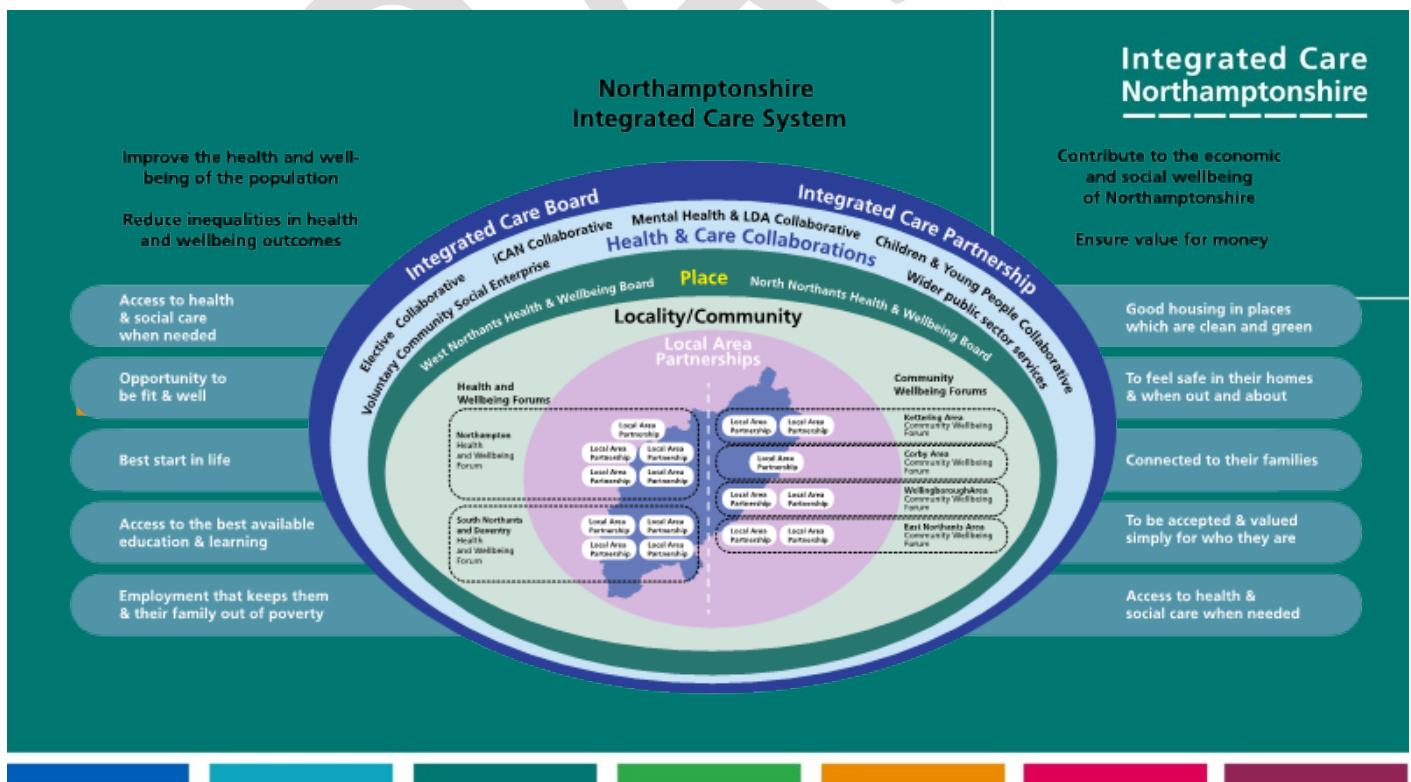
Northamptonshire
Integrated Care System

Integrated Care
Northamptonshire

Improve the health and well-being of the population

Reduce inequalities in health and wellbeing outcomes

Contribute to the economic and social wellbeing of Northamptonshire

Ensure value for money

Integrated Care Board
Integrated Care Partnership
iCAN Collaborative
Mental Health & LDA Collaborative
Health & Care Collaborations
Elective Collaborative
Children & Young People Collaborative
Voluntary Community Social Enterprise
Wider public sector services
Place
West Northants Health & Wellbeing Board
North Northants Health & Wellbeing Board
Locality/Community
Local Area Partnerships

Health and Wellbeing Forums
Community Wellbeing Forums

Northampton Health and Wellbeing Forum
Local Area Partnership
Local Area Partnership
Local Area Partnership
Local Area Partnership
Local Area Partnership

South Northants and Daventry Health and Wellbeing Forum
Local Area Partnership
Local Area Partnership
Local Area Partnership
Local Area Partnership

Local Area Partnership
Local Area Partnership
Kettering Area Community Wellbeing Forum

Local Area Partnership
Corby Area Community Wellbeing Forum

Local Area Partnership
Local Area Partnership
WellingboroughArea Community Wellbeing Forum

Local Area Partnership
Local Area Partnership
East Northants Area Community Wellbeing Forum

Access to health & social care when needed

Opportunity to be fit & well

Best start in life

Access to the best available education & learning

Employment that keeps them & their family out of poverty

Good housing in places which are clean and green

To feel safe in their homes & when out and about

Connected to their families

To be accepted & valued simply for who they are

Access to health & social care when needed